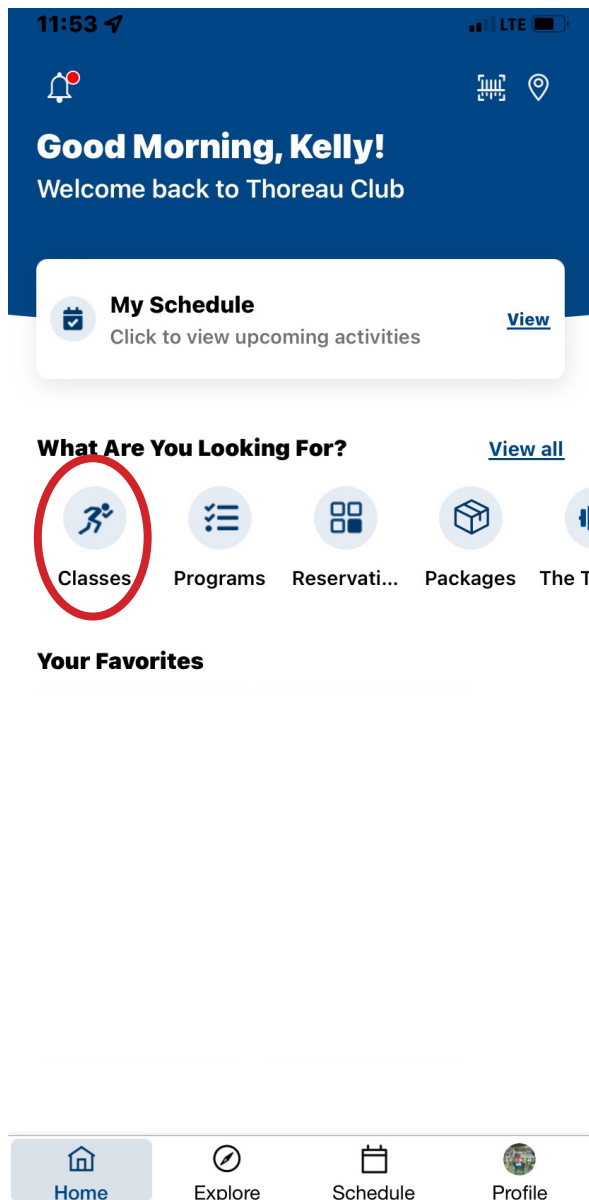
11:53 LTE

Good Morning, Kelly!
Welcome back to Thoreau Club

My Schedule
Click to view upcoming activities
View

What Are You Looking For?
View all

Classes
Programs
Reservati...
Packages
The T

Your Favorites

Home
Explore
Schedule
Profile